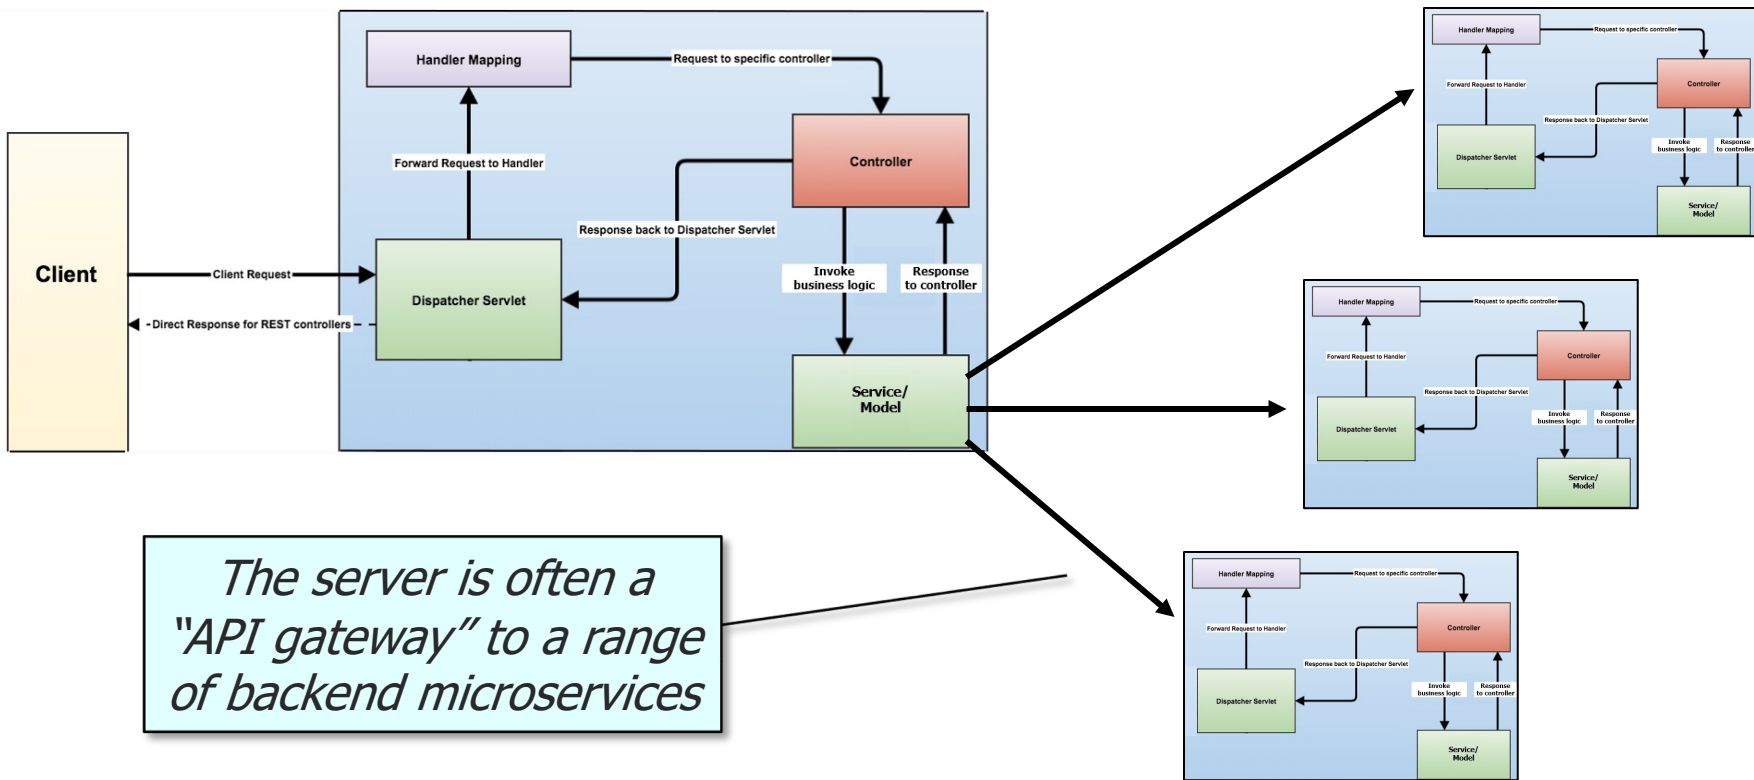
Handler Mapping

Request to specific controller

Forward Request to Handler

Controller

Response back to Dispatcher Servlet

Client

Client Request

Dispatcher Servlet

Direct Response for REST controllers

Invoke business logic

Response to controller

Service/ Model

Handler Mapping

Request to specific controller

Forward Request to Handler

Controller

Response back to Dispatcher Servlet

Invoke business logic

Response to controller

Dispatcher Servlet

Service/ Model

Handler Mapping

Request to specific controller

Forward Request to Handler

Controller

Response back to Dispatcher Servlet

Invoke business logic

Response to controller

Dispatcher Servlet

Service/ Model

Handler Mapping

Request to specific controller

Forward Request to Handler

Controller

Response back to Dispatcher Servlet

Invoke business logic

Response to controller

Dispatcher Servlet

Service/ Model

The server is often a "API gateway" to a range of backend microservices